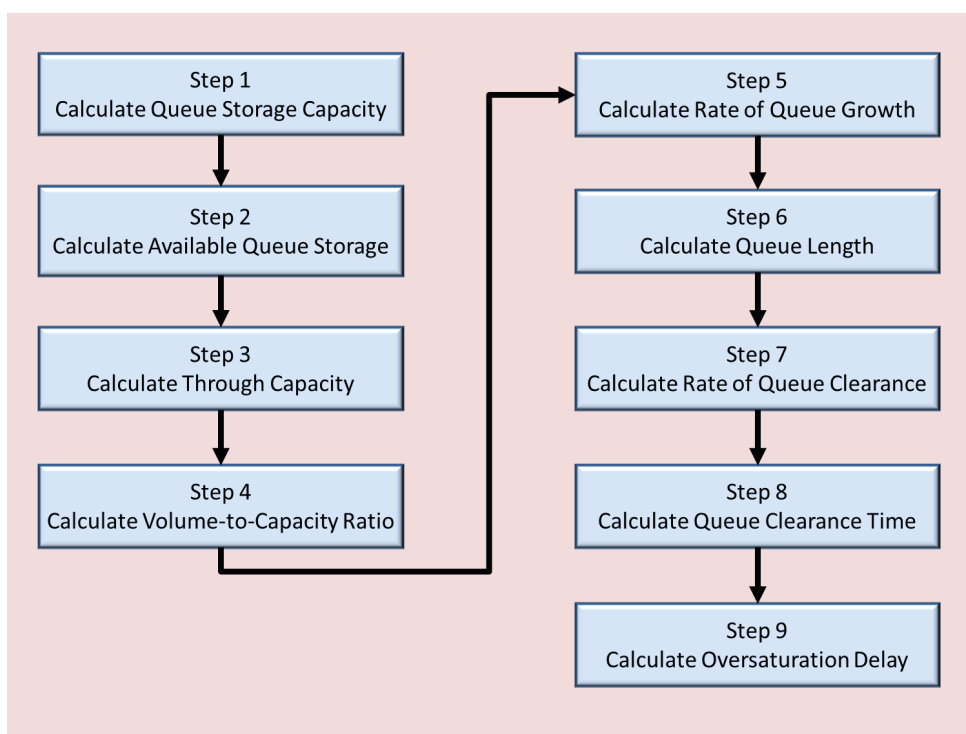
Step 1
Calculate Queue Storage Capacity

Step 2
Calculate Available Queue Storage

Step 3
Calculate Through Capacity

Step 4
Calculate Volume-to-Capacity Ratio

Step 5
Calculate Rate of Queue Growth

Step 6
Calculate Queue Length

Step 7
Calculate Rate of Queue Clearance

Step 8
Calculate Queue Clearance Time

Step 9
Calculate Oversaturation Delay